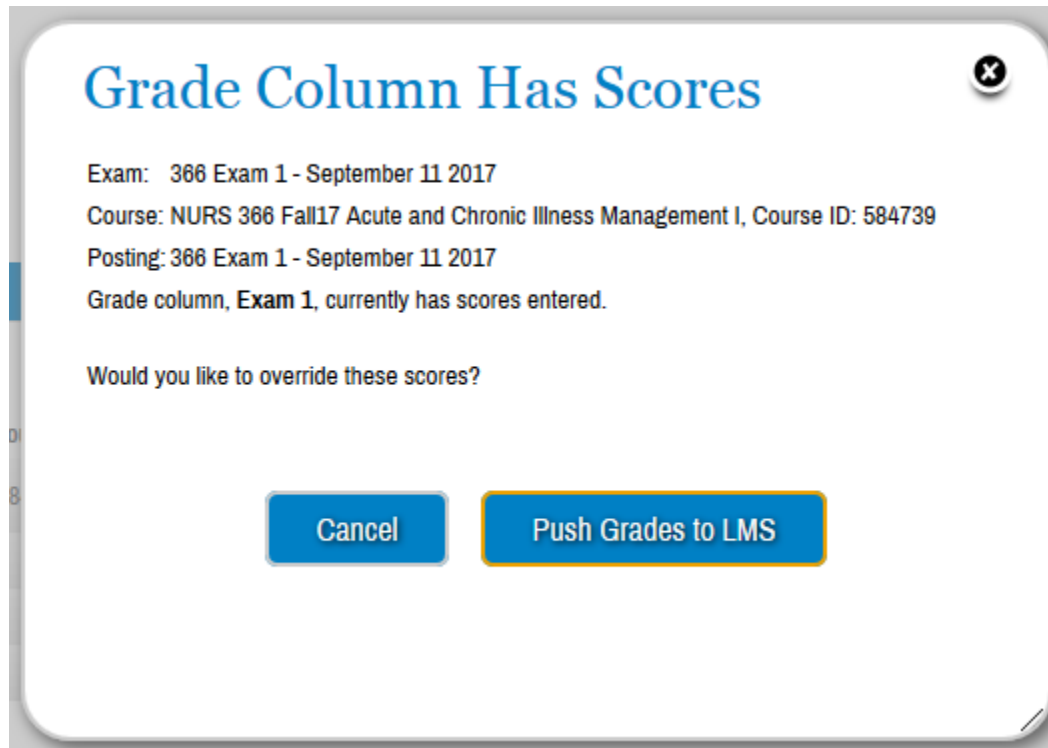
Grade Column Has Scores

Exam: 366 Exam 1 - September 11 2017
Course: NURS 366 Fall17 Acute and Chronic Illness Management I, Course ID: 584739
Posting: 366 Exam 1 - September 11 2017
Grade column, **Exam 1**, currently has scores entered.

Would you like to override these scores?

Cancel
Push Grades to LMS